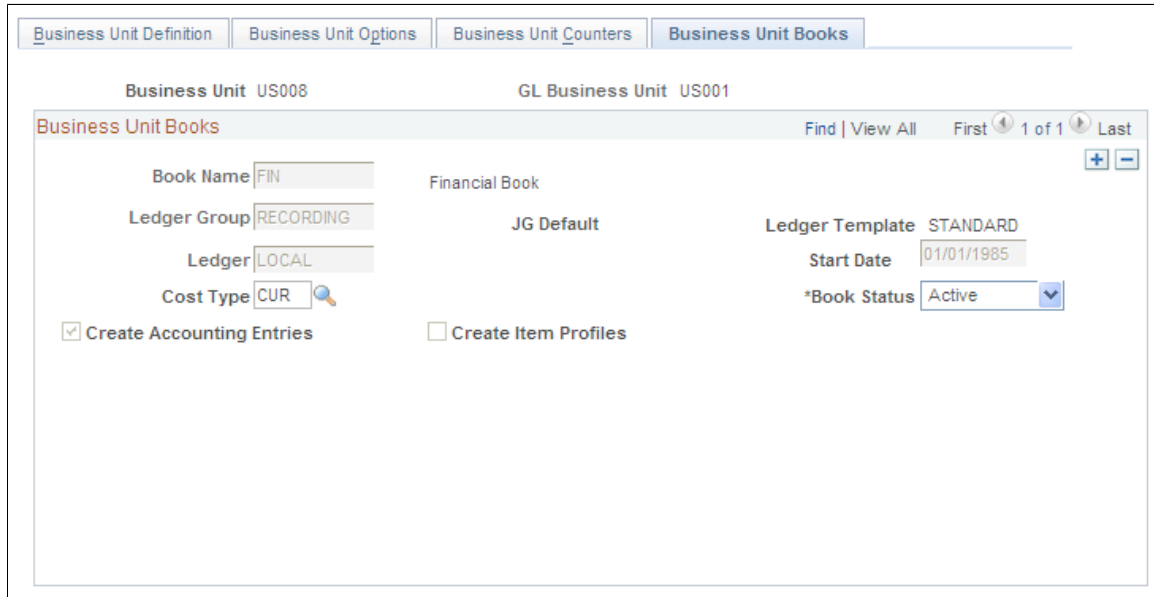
Business Unit Definition | Business Unit Options | Business Unit Counters | Business Unit Books

Business Unit US008

GL Business Unit US001

Business Unit Books

Find | View All First 1 of 1 Last

Book Name FIN

Financial Book

Ledger Group RECORDING

JG Default

Ledger Template STANDARD

Ledger LOCAL

Start Date 01/01/1985

Cost Type CUR

*Book Status Active

Create Accounting Entries

Create Item Profiles